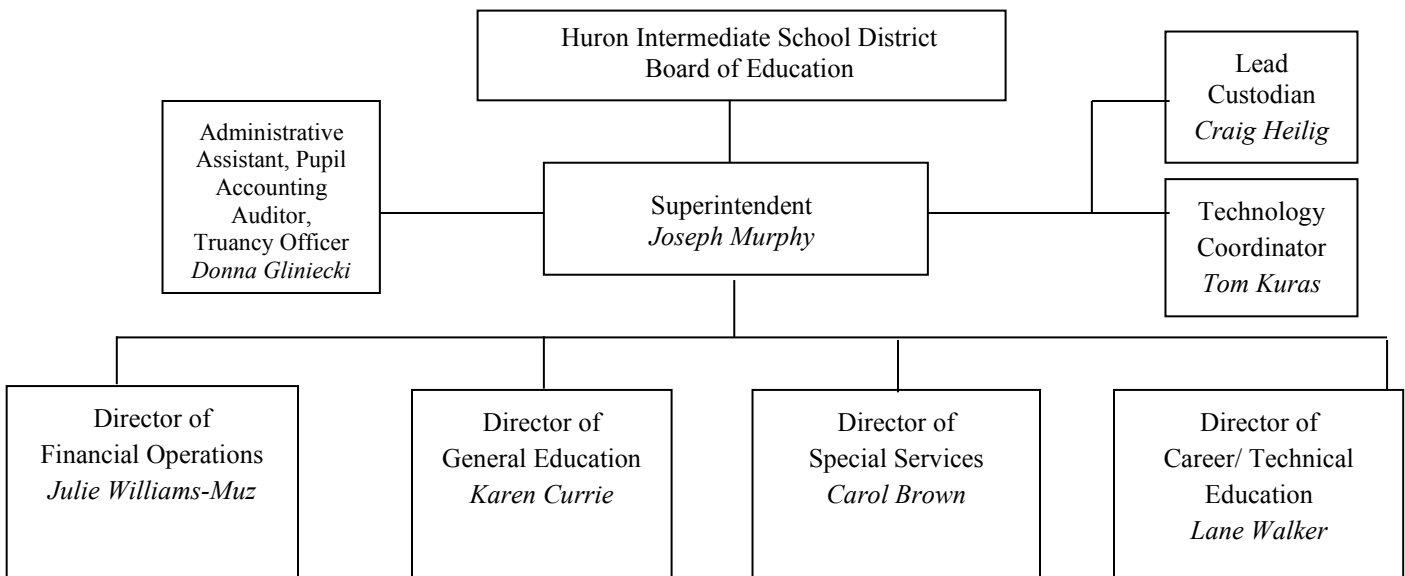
Huron Intermediate School District
Board of Education

Administrative Assistant, Pupil Accounting Auditor, Truancy Officer
*Donna Gliniecki*

Superintendent
*Joseph Murphy*

Lead Custodian
*Craig Heilig*

Technology Coordinator
*Tom Kuras*

Director of Financial Operations
*Julie Williams-Muz*

Director of General Education
*Karen Currie*

Director of Special Services
*Carol Brown*

Director of Career/ Technical Education
*Lane Walker*